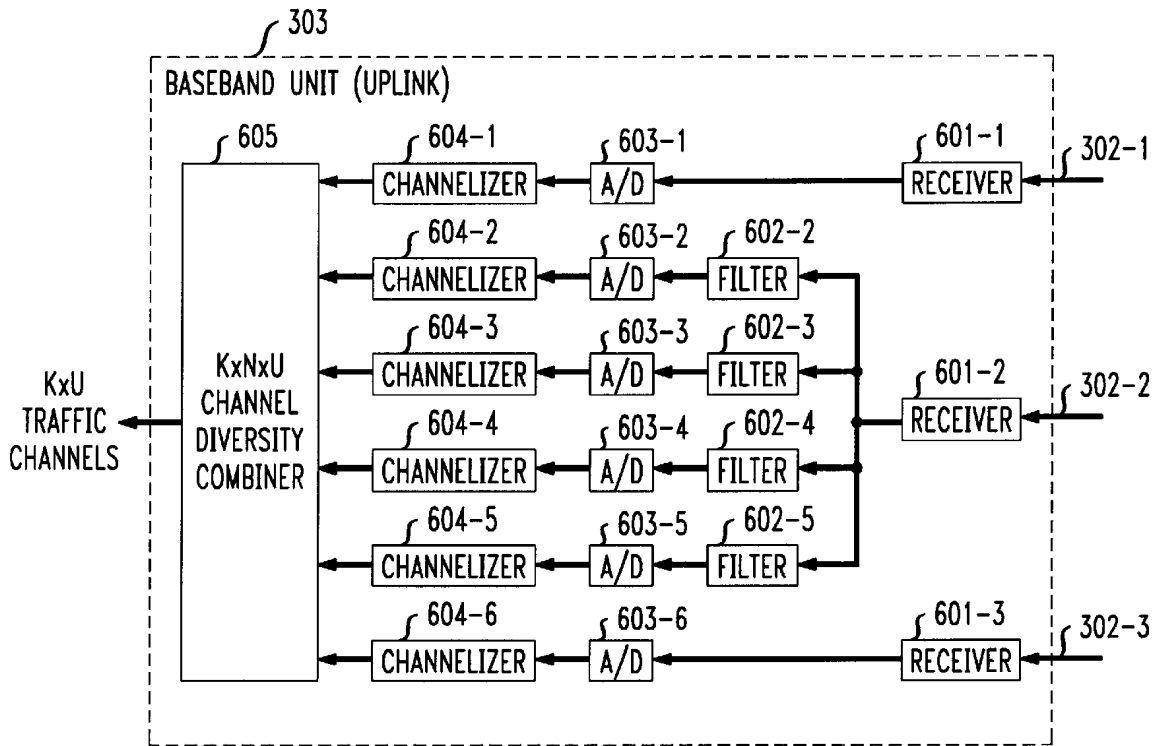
303

BASEBAND UNIT (UPLINK)

605

KxNxU CHANNEL DIVERSITY COMBINER

KxU TRAFFIC CHANNELS

604-1
CHANNELIZER
603-1
A/D
601-1
RECEIVER
302-1

604-2
CHANNELIZER
603-2
A/D
602-2
FILTER

604-3
CHANNELIZER
603-3
A/D
602-3
FILTER

601-2
RECEIVER
302-2

604-4
CHANNELIZER
603-4
A/D
602-4
FILTER

604-5
CHANNELIZER
603-5
A/D
602-5
FILTER

604-6
CHANNELIZER
603-6
A/D
601-3
RECEIVER
302-3